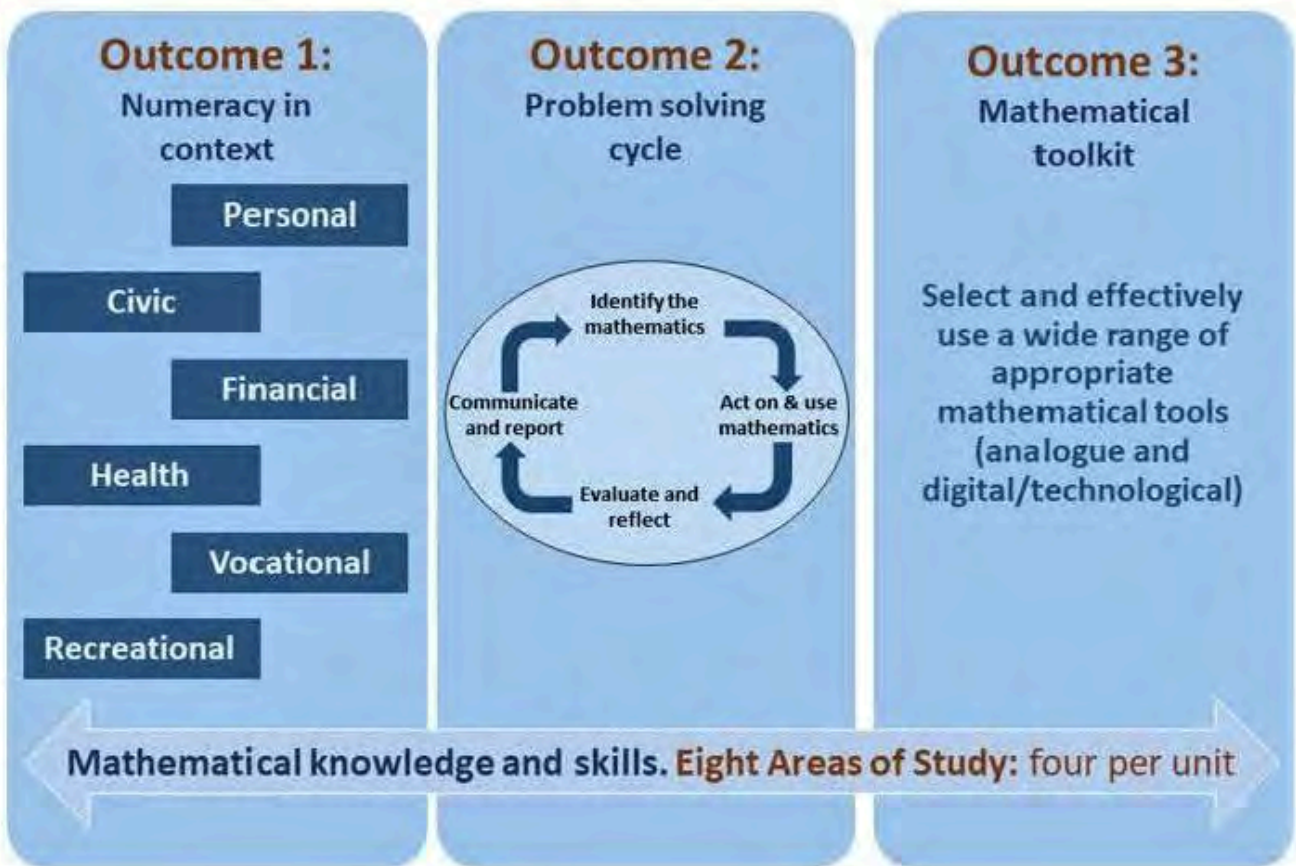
Outcome 1:
Numeracy in context

Personal

Civic

Financial

Health

Vocational

Recreational

Outcome 2:
Problem solving cycle

Identify the mathematics

Act on & use mathematics

Evaluate and reflect

Communicate and report

Outcome 3:
Mathematical toolkit

Select and effectively use a wide range of appropriate mathematical tools (analogue and digital/technological)

Mathematical knowledge and skills. Eight Areas of Study: four per unit